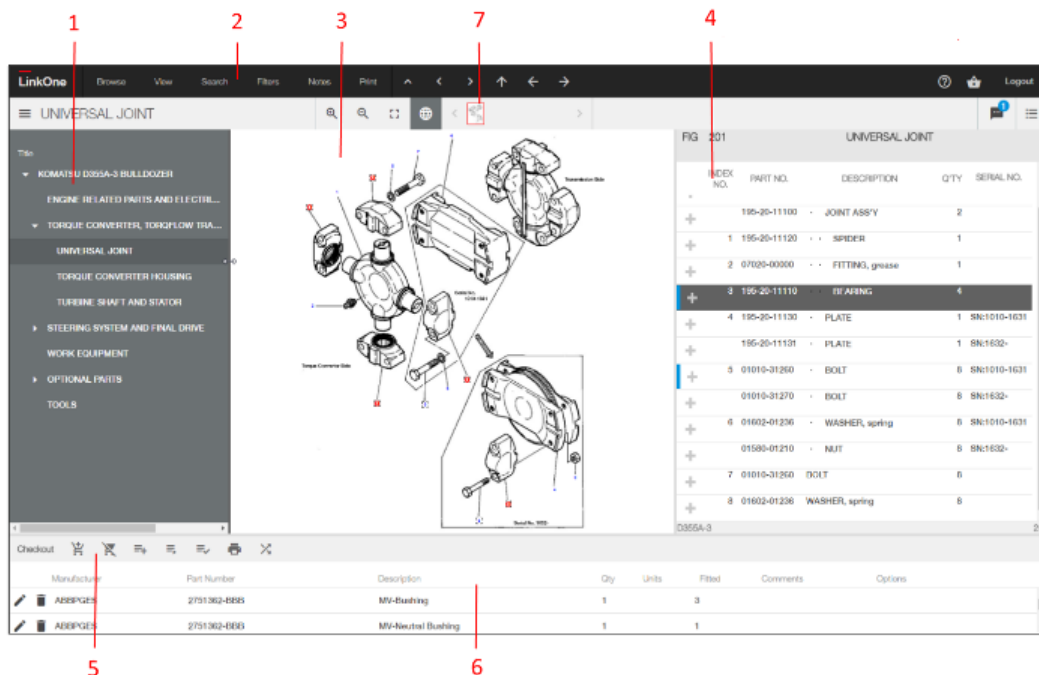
1 2 3 7 4

LinkOne Browse View Search Filters Notes Print Logout

UNIVERSAL JOINT

Title
KOMATSU D355A-3 BULLDOZER
ENGINE RELATED PARTS AND ELECTRI...
TORQUE CONVERTER, TORQFLOW TRA...
UNIVERSAL JOINT
TORQUE CONVERTER HOUSING
TURBINE SHAFT AND STATOR
STEERING SYSTEM AND FINAL DRIVE
WORK EQUIPMENT
OPTIONAL PARTS
TOOLS

Transmission Side
Torque Converter Side
Serial No. 1010-1631
Serial No. 1632-

FIG 201 UNIVERSAL JOINT

| INDEX NO. | PART NO. | DESCRIPTION | Q'TY | SERIAL NO. |
|---|---|---|---|---|
| | 195-20-11100 | · JOINT ASS'Y | 2 | |
| 1 | 195-20-11120 | · · SPIDER | 1 | |
| 2 | 07020-00000 | · · FITTING, grease | 1 | |
| 3 | 195-20-11110 | · · BEARING | 4 | |
| 4 | 195-20-11130 | · PLATE | 1 | SN:1010-1631 |
| | 195-20-11131 | · PLATE | 1 | SN:1632- |
| 5 | 01010-31260 | · BOLT | 8 | SN:1010-1631 |
| | 01010-31270 | · BOLT | 8 | SN:1632- |
| 6 | 01602-01236 | · WASHER, spring | 8 | SN:1010-1631 |
| | 01580-01210 | · NUT | 8 | SN:1632- |
| 7 | 01010-31260 | BOLT | 8 | |
| 8 | 01602-01236 | WASHER, spring | 8 | |

D355A-3

Checkout

| | Manufacturer | Part Number | Description | Qty | Units | Fitted | Comments | Options |
|---|---|---|---|---|---|---|---|---|
| | ABBPGES | 2751362-BBB | MV-Bushing | 1 | | 3 | | |
| | ABBPGES | 2751362-BBB | MV-Neutral Bushing | 1 | | 1 | | |

5 6